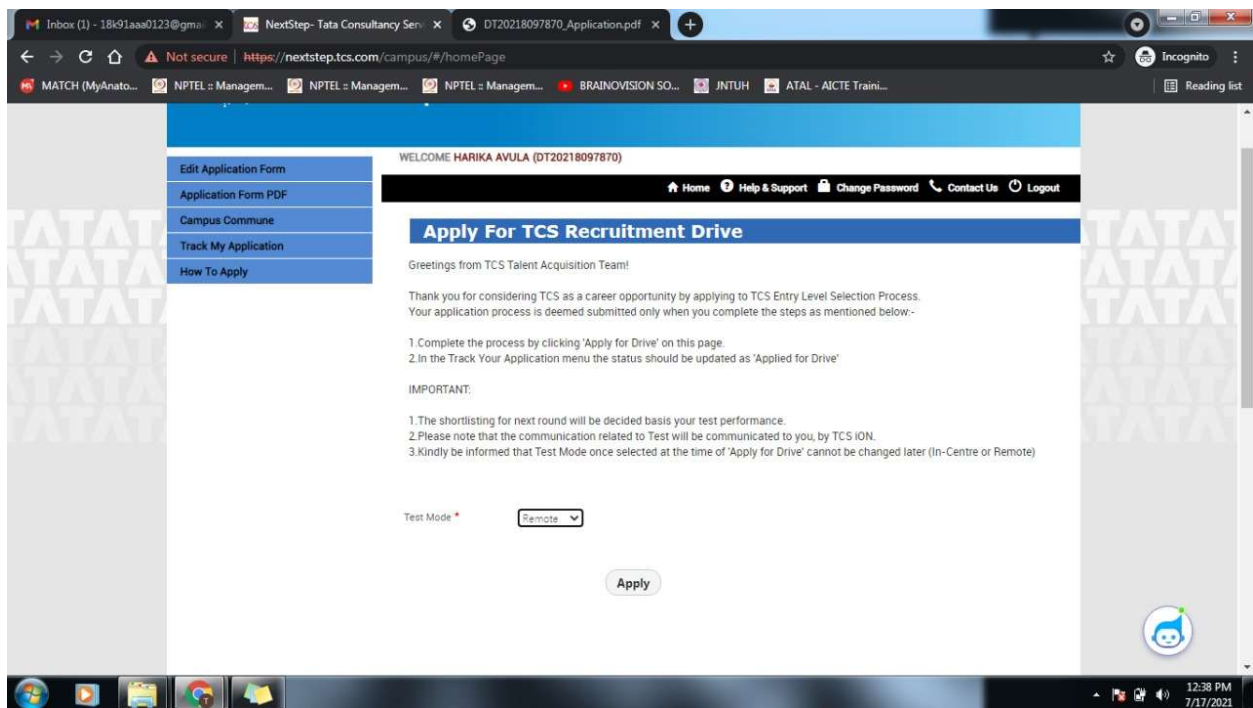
Inbox (1) - 18k91aaa0123@gma ×
NextStep- Tata Consultancy Serv ×
DT20218097870_Application.pdf ×

Not secure | https://nextstep.tcs.com/campus/#/homePage

Incognito

MATCH (MyAnato... NPTEL :: Managem... NPTEL :: Managem... NPTEL :: Managem... BRAINOVISION SO... JNTUH ATAL - AICTE Traini...

Reading list

Edit Application Form
Application Form PDF
Campus Commune
Track My Application
How To Apply

WELCOME HARIKA AVULA (DT20218097870)

Home Help & Support Change Password Contact Us Logout

Apply For TCS Recruitment Drive

Greetings from TCS Talent Acquisition Team!

Thank you for considering TCS as a career opportunity by applying to TCS Entry Level Selection Process.
Your application process is deemed submitted only when you complete the steps as mentioned below:-

1.Complete the process by clicking 'Apply for Drive' on this page.
2.In the Track Your Application menu the status should be updated as 'Applied for Drive'

IMPORTANT:

1.The shortlisting for next round will be decided basis your test performance.
2.Please note that the communication related to Test will be communicated to you, by TCS iON.
3.Kindly be informed that Test Mode once selected at the time of 'Apply for Drive' cannot be changed later (In-Centre or Remote)

Test Mode * Remote

Apply

12:38 PM
7/17/2021